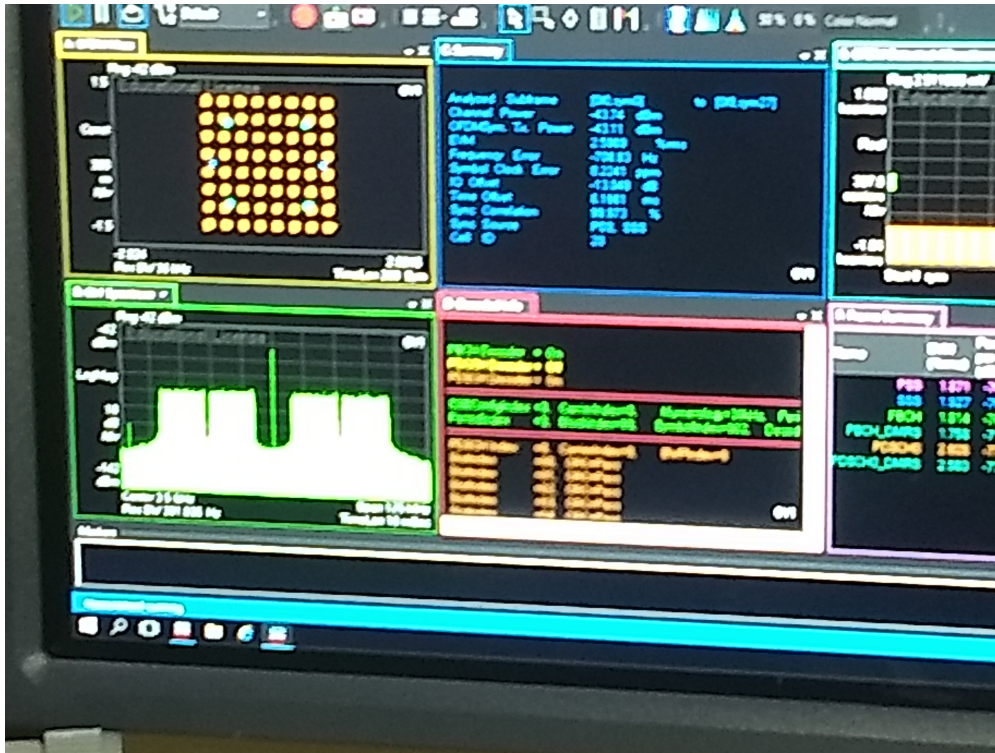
59% 6% Color Normal

Ref -42 dBm
1.5
Const
-1.5
Educational License
OVI
-2.024
2.0000

Analyzed Subframe [SS,sym0] to [SS,sym27]
Channel Power -43.74 dBm
OFDMSym. Tx. Power -43.11 dBm
EVM 2.5809 %rms
Frequency Error -708.83 Hz
Symbol Clock Error 0.2241 ppm
IQ Offset -12.548 dB
Time Offset 6.1681 ms
Sync Correlation 99.973 %
Sync Source PSS, SSS
Cell ID 20
OVI

Ref -42 dBm
Educational License
OVI
LogMag
10
dB/
Center 3.5 GHz
Res BW 201.805 kHz
Span 5 MHz
TimeLen 10 msec

PBCH
SSS
PBCH_DMRS
PDSCH
PDSCH_DMRS
1.879
1.927
1.974
1.750
2.658
2.583
OVI

Error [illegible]